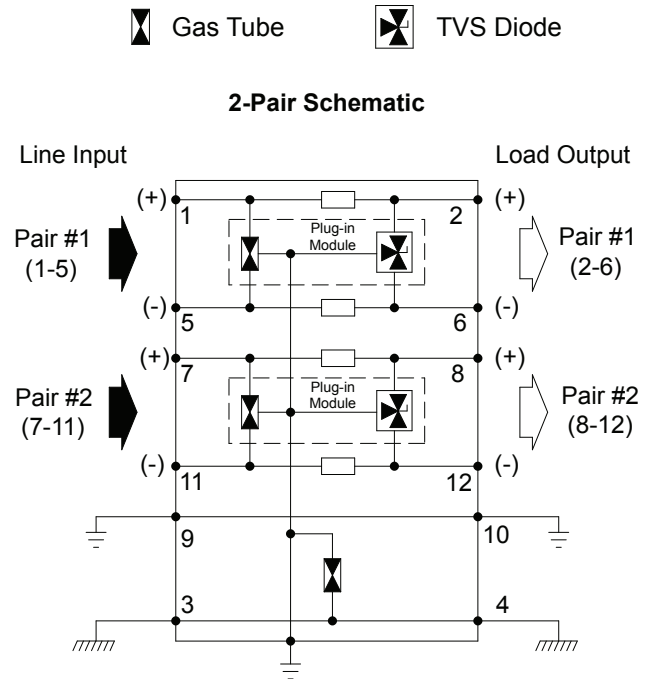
Gas Tube

TVS Diode

**2-Pair Schematic**

Line Input

Load Output

Pair #1
(1-5)

(+)
1

2
(+)

Plug-in
Module

Pair #1
(2-6)

(-)
5

6
(-)

(+)
7

8
(+)

Pair #2
(7-11)

Plug-in
Module

Pair #2
(8-12)

(-)
11

12
(-)

9

10

3

4